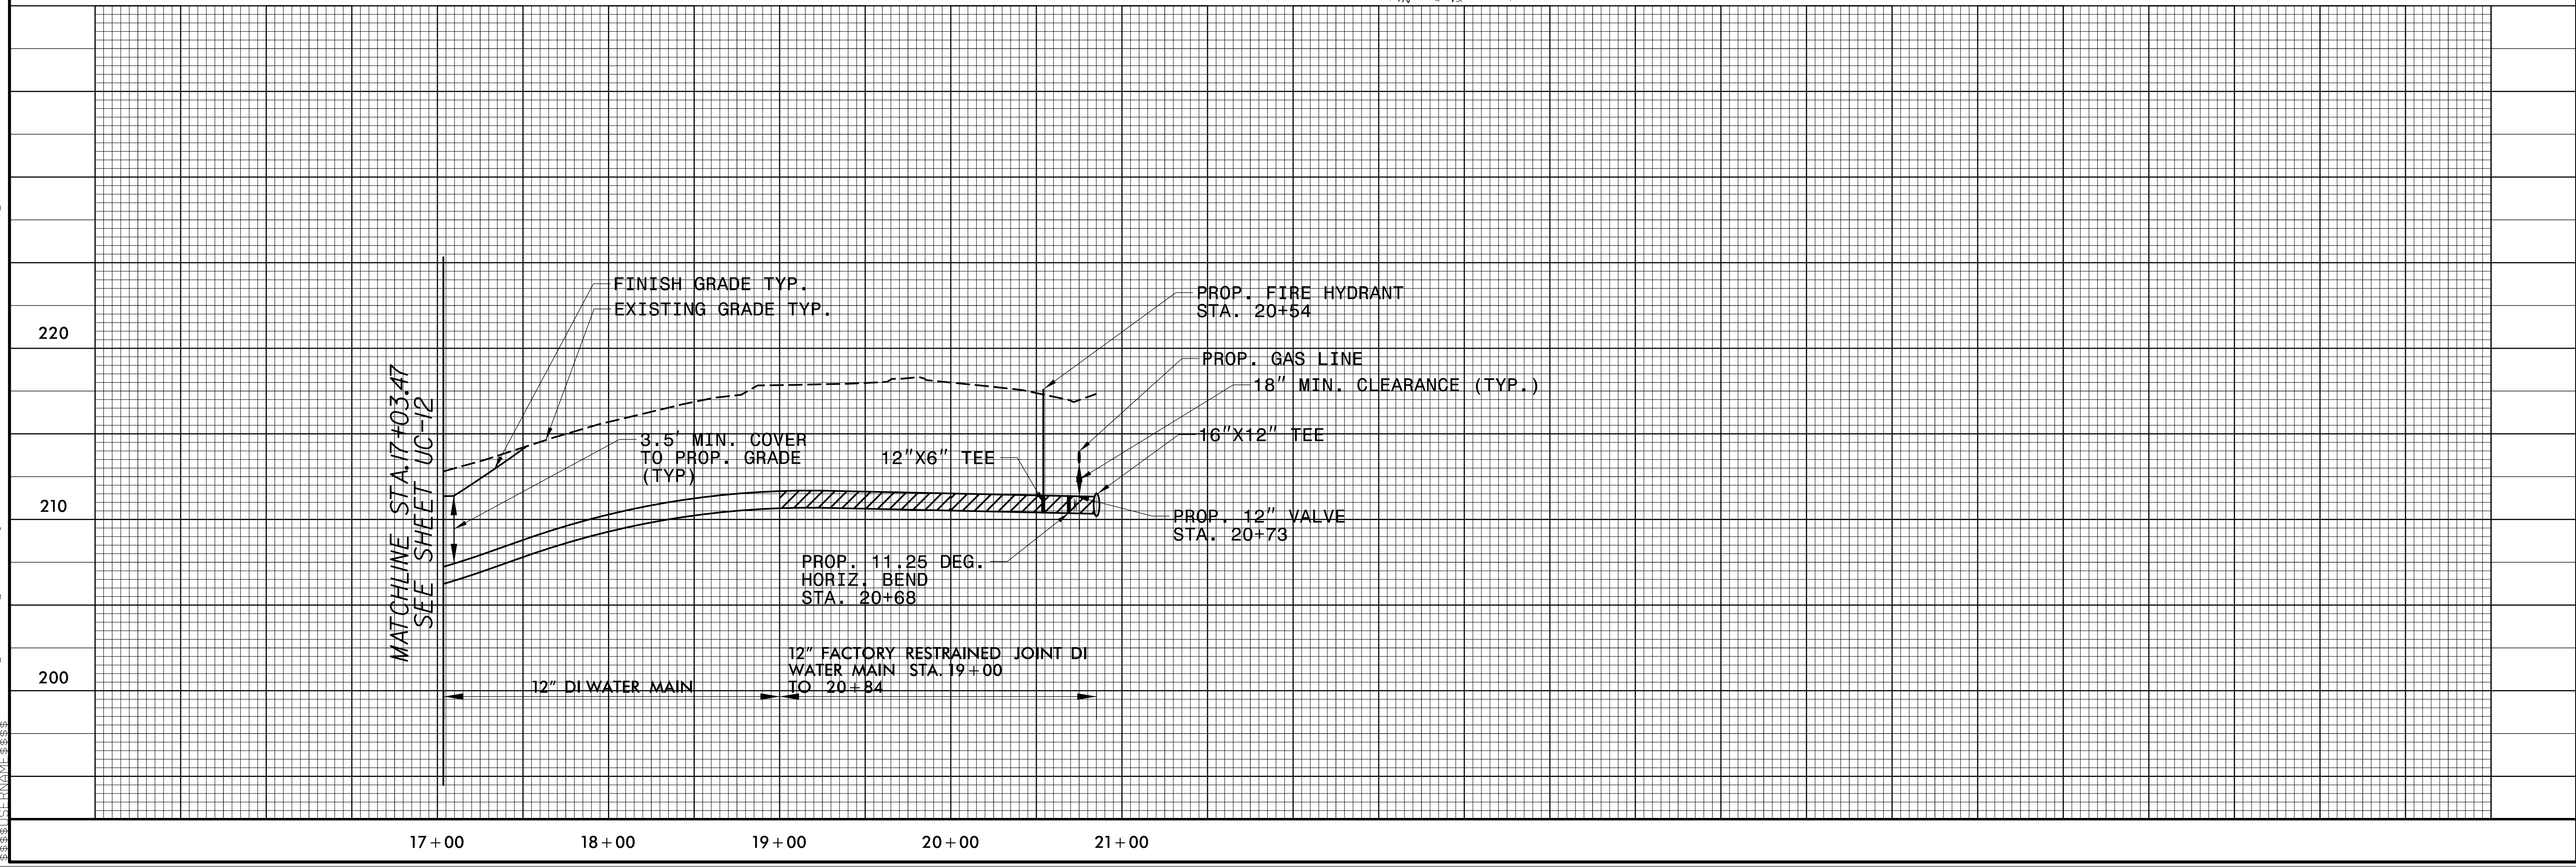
220

210

200

MATCHLINE STA.17+03.47
SEE SHEET UC-12

FINISH GRADE TYP.
EXISTING GRADE TYP.

PROP. FIRE HYDRANT
STA. 20+54

PROP. GAS LINE

18" MIN. CLEARANCE (TYP.)

16"X12" TEE

3.5' MIN. COVER
TO PROP. GRADE
(TYP)

12"X6" TEE

PROP. 12" VALVE
STA. 20+73

PROP. 11.25 DEG.
HORIZ. BEND
STA. 20+68

12" FACTORY RESTRAINED JOINT DI
WATER MAIN STA. 19+00
TO 20+84

12" DI WATER MAIN

17+00 18+00 19+00 20+00 21+00